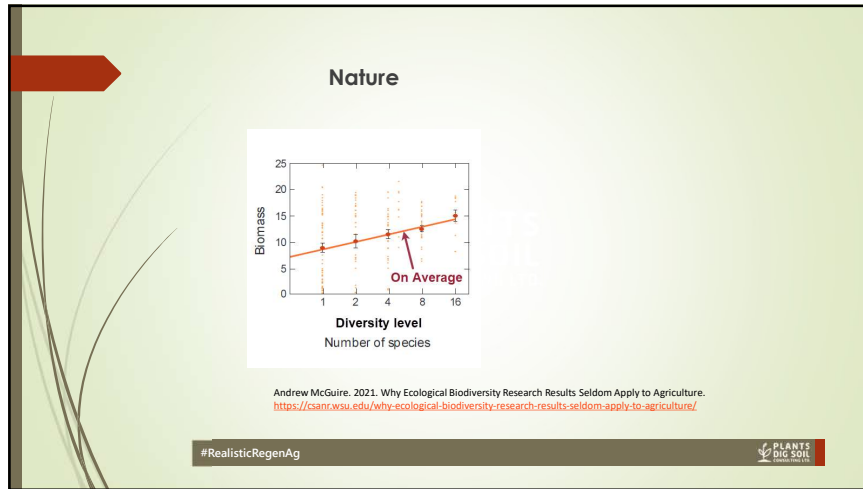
Nature

25
20
15
10
5
0
Biomass
1 2 4 8 16
On Average
Diversity level
Number of species

Andrew McGuire. 2021. Why Ecological Biodiversity Research Results Seldom Apply to Agriculture.
https://csanr.wsu.edu/why-ecological-biodiversity-research-results-seldom-apply-to-agriculture/

#RealisticRegenAg

PLANTS DIG SOIL CONSULTING LTD